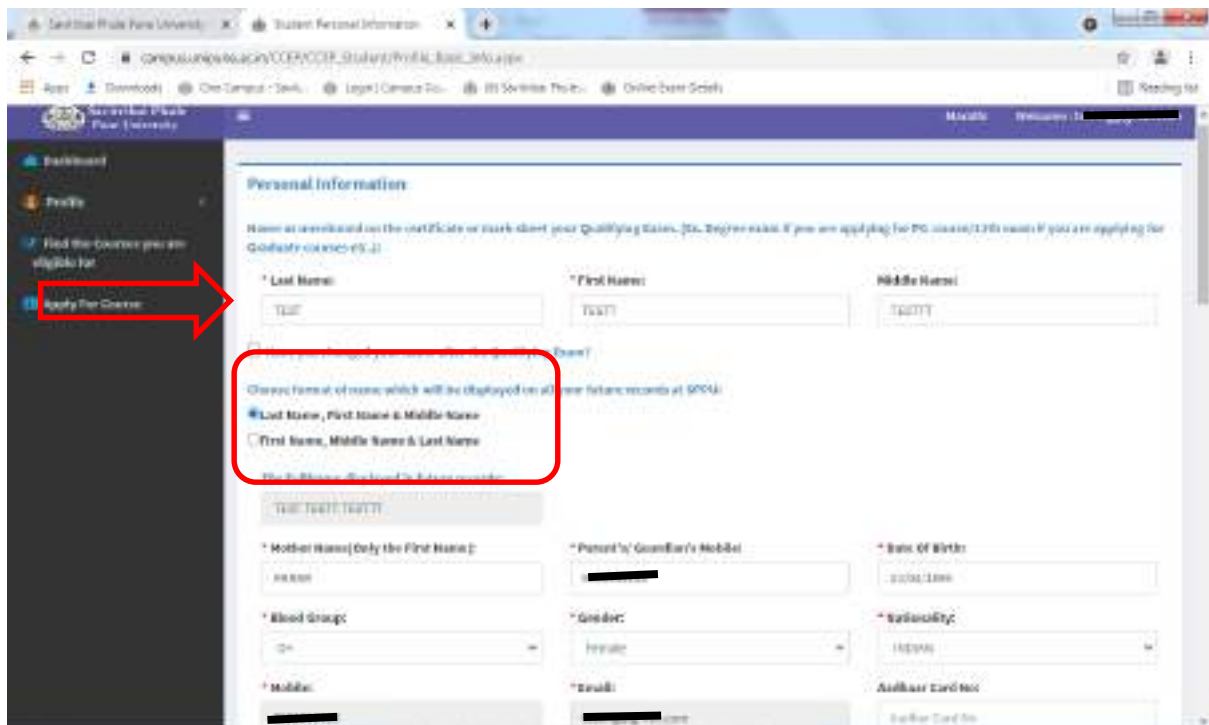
Savitribai Phule Pune University | Student Personal Information

campus.unipune.ac.in/CCEP/CCEP_Student/Profile_Basic_Info.aspx

Apps Downloads One Campus - Savit... Login | Campus Co... SS Savitribai Phule... Online Exam Details Reading list

Savitribai Phule Pune University

Marathi Welcome : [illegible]

Dashboard

Profile

Find the Courses you are eligible for

Apply For Course

Personal Information

Name as mentioned on the certificate or mark sheet your Qualifying Exam. (Ex. Degree exam if you are applying for PG course/12th exam if you are applying for Graduate courses etc.)

* Last Name:

TEST

* First Name:

TESTT

Middle Name:

TESTTT

Have you changed your name after the Qualifying Exam?

Choose format of name which will be displayed on all your future records at SPPU:

Last Name, First Name & Middle Name

First Name, Middle Name & Last Name

The Full Name displayed in future records:

TEST TESTT TESTTT

* Mother Name(Only the First Name):

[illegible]

* Parent's/ Guardian's Mobile:

* Date Of Birth:

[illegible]

* Blood Group:

O+

* Gender:

Female

* Nationality:

INDIAN

* Mobile:

* Email:

Aadhaar Card No:

Aadhar Card No